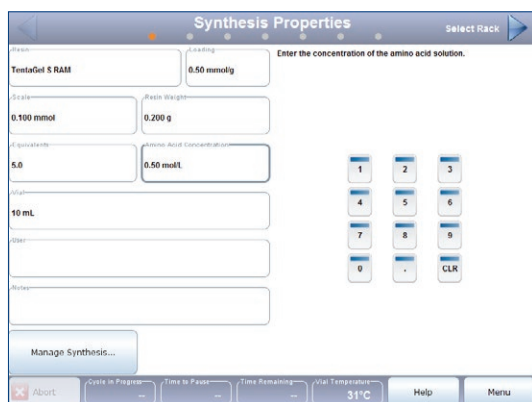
Synthesis Properties

Select Rack

Resin
TentaGel S RAM

Loading
0.50 mmol/g

Enter the concentration of the amino acid solution.

Scale
0.100 mmol

Resin Weight
0.200 g

Equivalents
5.0

Amino Acid Concentration
0.50 mol/L

Vial
10 mL

User

Notes

1 2 3
4 5 6
7 8 9
0 . CLR

Manage Synthesis...

Abort

Cycle In Progress
--

Time to Pause
--

Time Remaining
--

Vial Temperature
31°C

Help

Menu